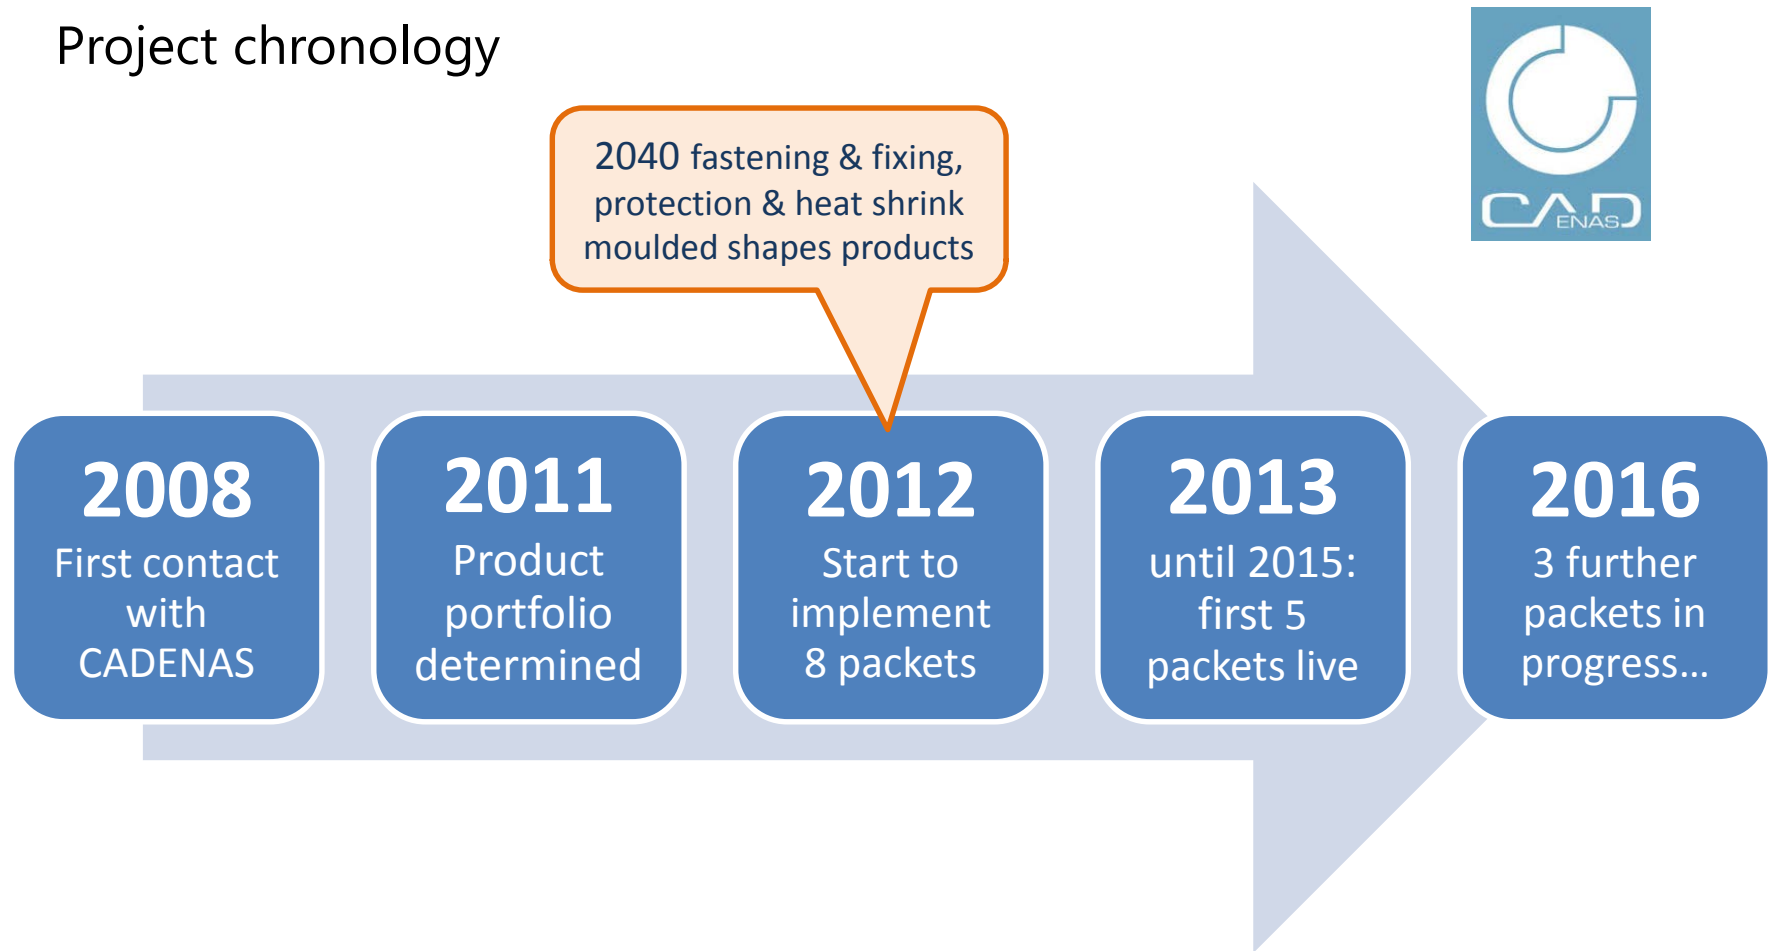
Project chronology

CADENAS

2040 fastening & fixing, protection & heat shrink moulded shapes products

2008
First contact with CADENAS

2011
Product portfolio determined

2012
Start to implement 8 packets

2013
until 2015: first 5 packets live

2016
3 further packets in progress...